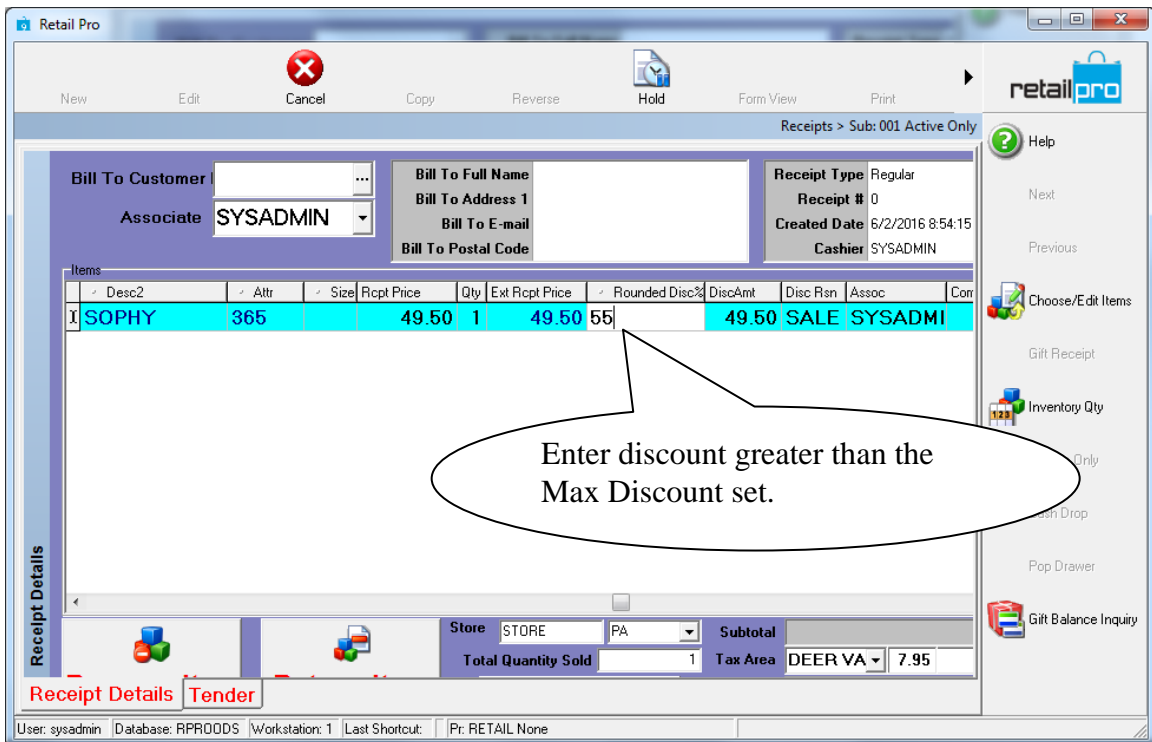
Retail Pro

New Edit Cancel Copy Reverse Hold Form View Print

retailpro

Receipts > Sub: 001 Active Only

Help

Next

Previous

Choose/Edit Items

Gift Receipt

Inventory Qty

Only

Cash Drop

Pop Drawer

Gift Balance Inquiry

Bill To Customer I ...

Associate SYSADMIN

Bill To Full Name
Bill To Address 1
Bill To E-mail
Bill To Postal Code

Receipt Type Regular
Receipt # 0
Created Date 6/2/2016 8:54:15
Cashier SYSADMIN

Items

| | Desc2 | Attr | Size | Rcpt Price | Qty | Ext Rcpt Price | Rounded Disc% | DiscAmt | Disc Rsn | Assoc | Com |
|---|---|---|---|---|---|---|---|---|---|---|---|
| I | SOPHY | 365 | | 49.50 | 1 | 49.50 | 55 | 49.50 | SALE | SYSADMI | |

Enter discount greater than the Max Discount set.

Receipt Details

Store STORE PA Subtotal
Total Quantity Sold 1 Tax Area DEER VA 7.95

Receipt Details Tender

User: sysadmin Database: RPROODS Workstation: 1 Last Shortcut: Pr: RETAIL None